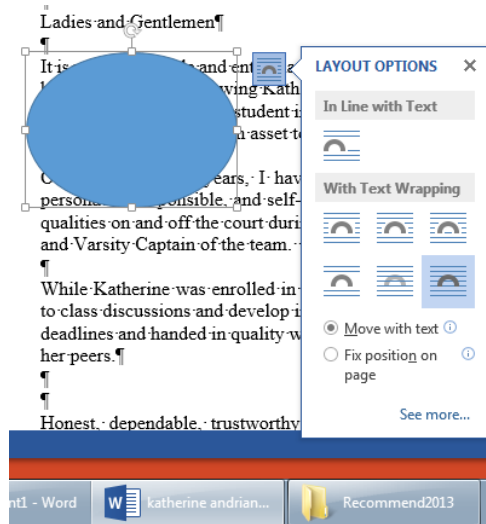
Ladies and Gentlemen¶

¶

It is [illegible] and ent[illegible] a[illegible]

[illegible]wing Kath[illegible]

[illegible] student i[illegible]

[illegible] asset t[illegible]

¶

C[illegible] ears. I hav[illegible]

personal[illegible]sponsible, and self-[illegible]

qualities on and off the court duri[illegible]

and Varsity Captain of the team. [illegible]

¶

While Katherine was enrolled in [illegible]

to class discussions and develop i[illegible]

deadlines and handed in quality w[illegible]

her peers.¶

¶

¶

Honest, dependable, trustworthy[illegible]

LAYOUT OPTIONS

In Line with Text

With Text Wrapping

Move with text

Fix position on page

See more...

nt1 - Word

katherine andrian...

Recommend2013